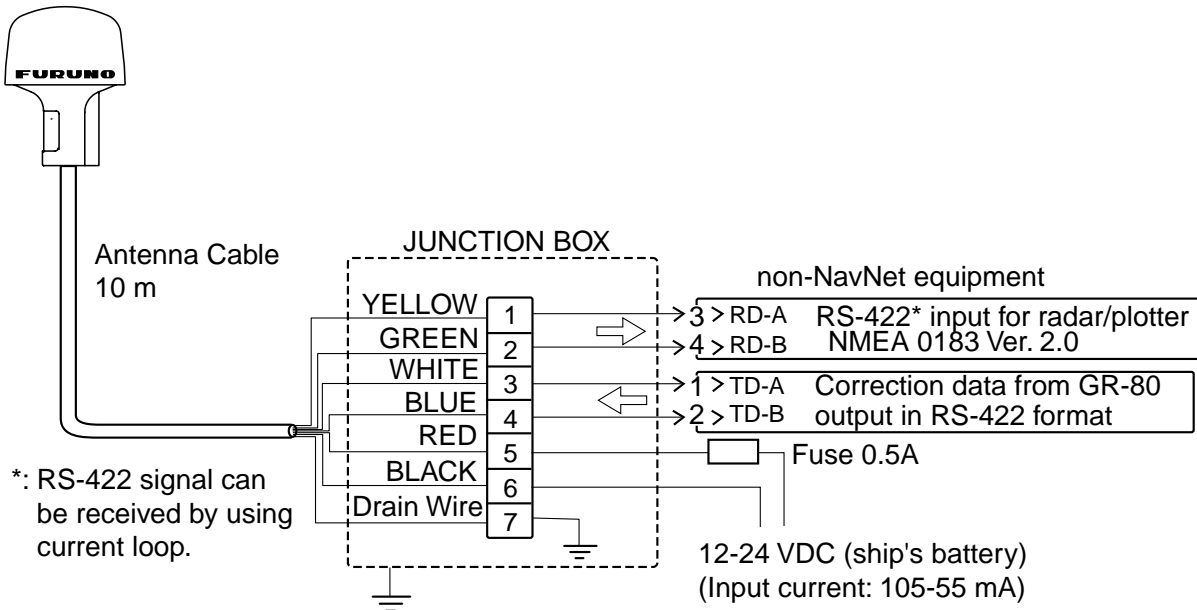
FURUNO

Antenna Cable
10 m

JUNCTION BOX

YELLOW 1
GREEN 2
WHITE 3
BLUE 4
RED 5
BLACK 6
Drain Wire 7

non-NavNet equipment

3 > RD-A RS-422* input for radar/plotter
4 > RD-B NMEA 0183 Ver. 2.0
1 > TD-A Correction data from GR-80
2 > TD-B output in RS-422 format

Fuse 0.5A

*: RS-422 signal can be received by using current loop.

12-24 VDC (ship's battery)
(Input current: 105-55 mA)